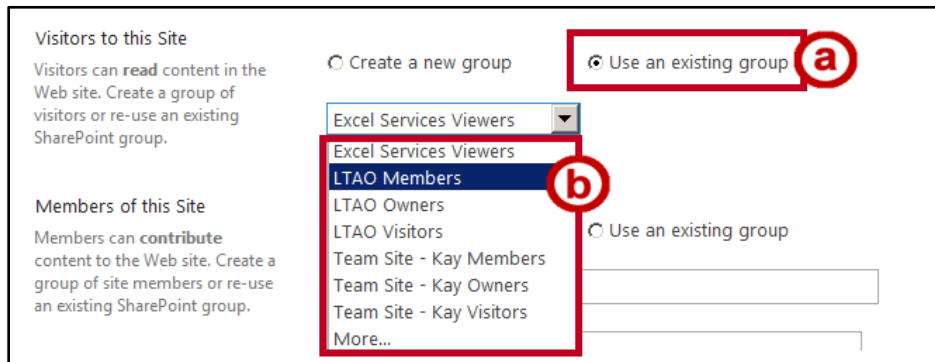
Visitors to this Site

Visitors can **read** content in the Web site. Create a group of visitors or re-use an existing SharePoint group.

Create a new group

Use an existing group

a

Excel Services Viewers

Excel Services Viewers
LTAO Members
LTAO Owners
LTAO Visitors
Team Site - Kay Members
Team Site - Kay Owners
Team Site - Kay Visitors
More...

b

Members of this Site

Members can **contribute** content to the Web site. Create a group of site members or re-use an existing SharePoint group.

Use an existing group